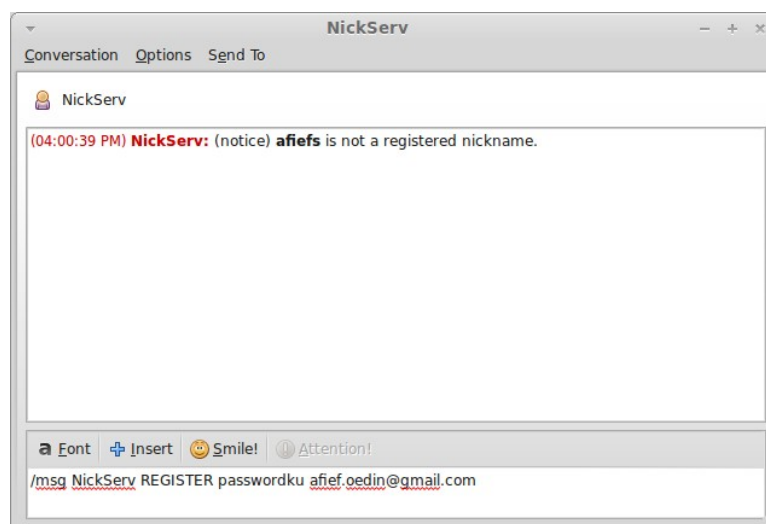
NickServ

Conversation Options Send To

NickServ

(04:00:39 PM) NickServ: (notice) afiefs is not a registered nickname.

a Font Insert Smile! Attention!

/msg NickServ REGISTER passwordku afief.oedin@gmail.com